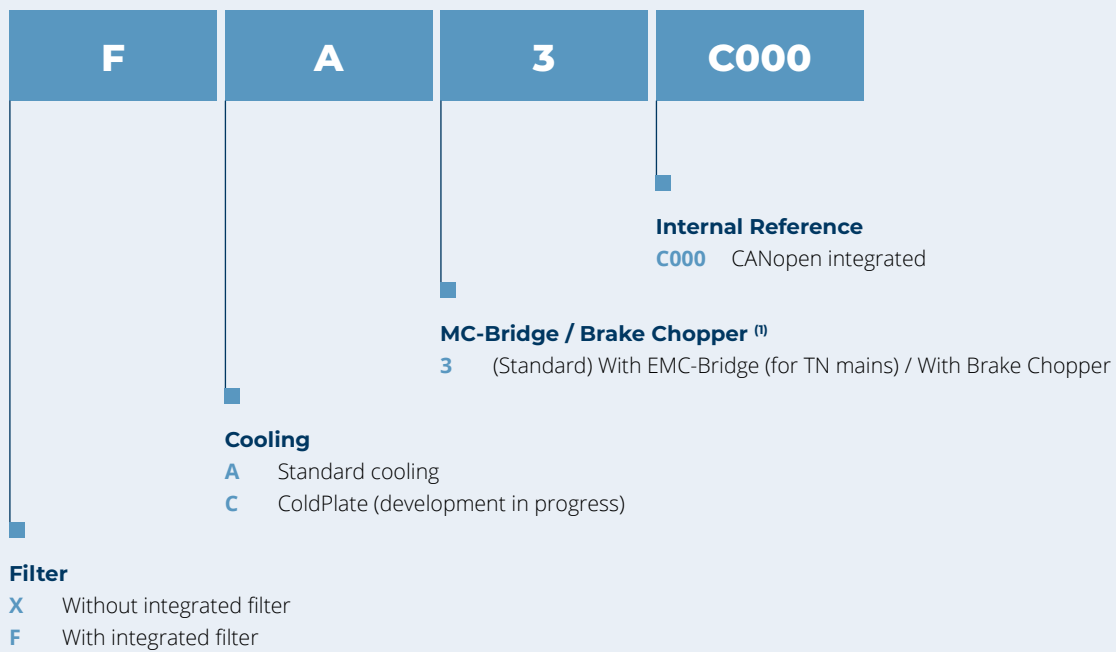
F

A

3

C000

Internal Reference
C000 CANopen integrated

MC-Bridge / Brake Chopper ⁽¹⁾
3 (Standard) With EMC-Bridge (for TN mains) / With Brake Chopper

Cooling
A Standard cooling
C ColdPlate (development in progress)

Filter
X Without integrated filter
F With integrated filter